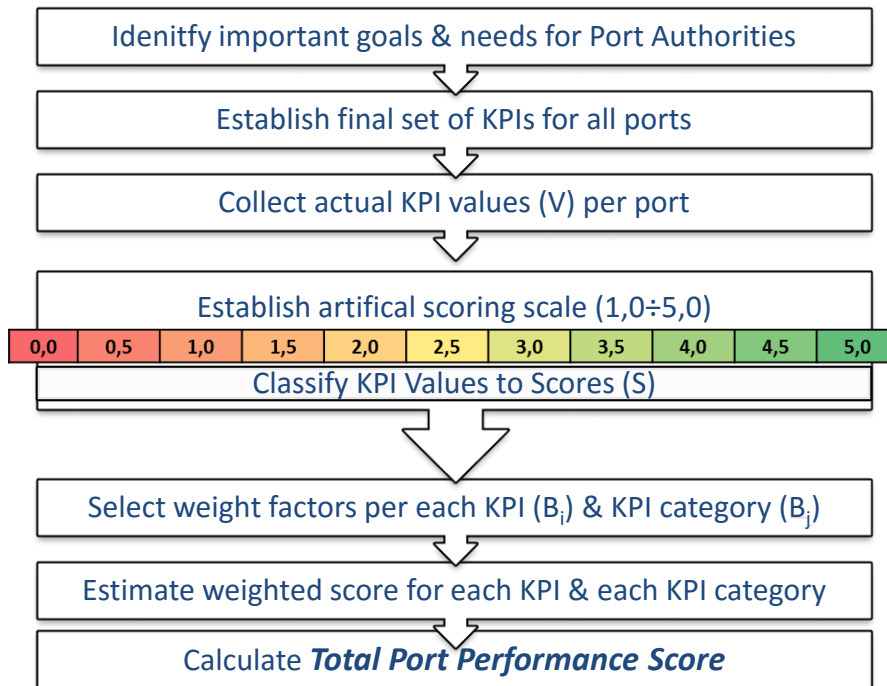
Idenitfy important goals & needs for Port Authorities

Establish final set of KPIs for all ports

Collect actual KPI values (V) per port

Establish artifical scoring scale (1,0÷5,0)

| 0,0 | 0,5 | 1,0 | 1,5 | 2,0 | 2,5 | 3,0 | 3,5 | 4,0 | 4,5 | 5,0 |
|---|---|---|---|---|---|---|---|---|---|---|

Classify KPI Values to Scores (S)

Select weight factors per each KPI ($B_i$) & KPI category ($B_j$)

Estimate weighted score for each KPI & each KPI category

Calculate ***Total Port Performance Score***